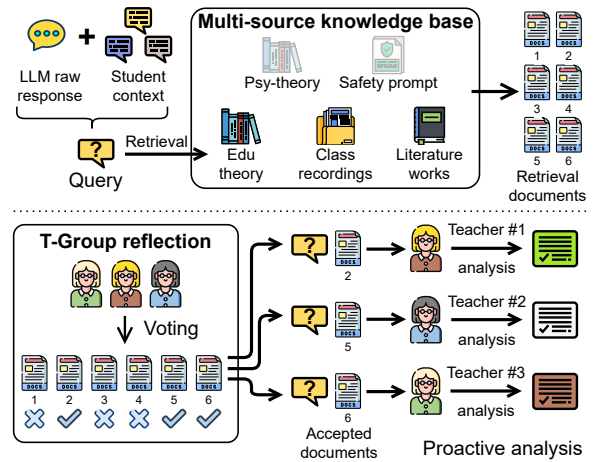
LLM raw response

Student context

Query

Retrieval

Multi-source knowledge base

Psy-theory

Safety prompt

Edu theory

Class recordings

Literature works

DOCS 1
DOCS 2
DOCS 3
DOCS 4
DOCS 5
DOCS 6

Retrieval documents

T-Group reflection

Voting

DOCS 1
DOCS 2
DOCS 3
DOCS 4
DOCS 5
DOCS 6

DOCS 2

DOCS 5

DOCS 6

Accepted documents

Teacher #1
analysis

Teacher #2
analysis

Teacher #3
analysis

Proactive analysis